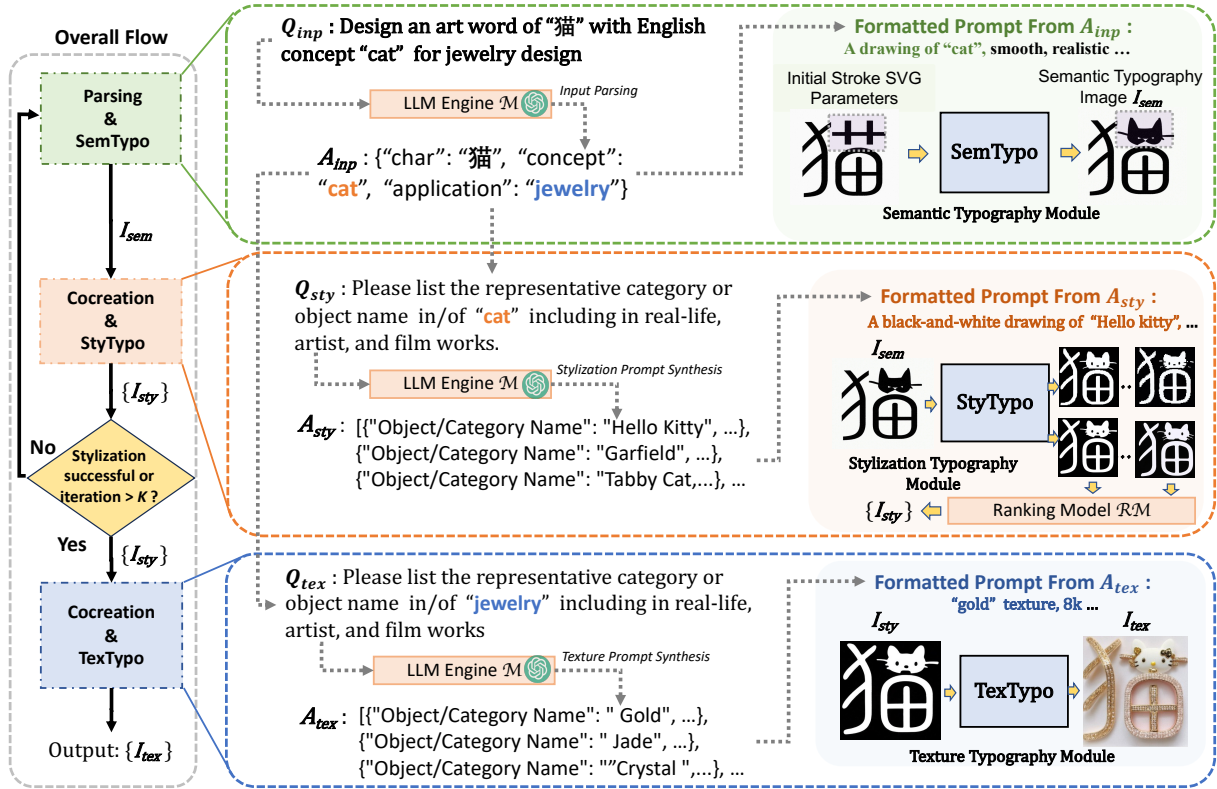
Overall Flow

Parsing & SemTypo

$I_{sem}$

Cocreation & StyTypo

$\{I_{sty}\}$

No

Stylization successful or iteration > $K$ ?

Yes

$\{I_{sty}\}$

Cocreation & TexTypo

Output: $\{I_{tex}\}$

$Q_{inp}$ : Design an art word of "猫" with English concept "cat" for jewelry design

LLM Engine $\mathcal{M}$

Input Parsing

$A_{inp}$ : {"char": "猫", "concept": "cat", "application": "jewelry"}

Formatted Prompt From $A_{inp}$ :
A drawing of "cat", smooth, realistic ...

Initial Stroke SVG Parameters

Semantic Typography Image $I_{sem}$

SemTypo

Semantic Typography Module

$Q_{sty}$ : Please list the representative category or object name in/of "cat" including in real-life, artist, and film works.

LLM Engine $\mathcal{M}$

Stylization Prompt Synthesis

$A_{sty}$ : [{"Object/Category Name": "Hello Kitty", ...}, {"Object/Category Name": "Garfield", ...}, {"Object/Category Name": "Tabby Cat,...}, ...

Formatted Prompt From $A_{sty}$ :
A black-and-white drawing of "Hello kitty", ...

$I_{sem}$

StyTypo

Stylization Typography Module

$\{I_{sty}\}$

Ranking Model $\mathcal{RM}$

$Q_{tex}$ : Please list the representative category or object name in/of "jewelry" including in real-life, artist, and film works

LLM Engine $\mathcal{M}$

Texture Prompt Synthesis

$A_{tex}$ : [{"Object/Category Name": " Gold", ...}, {"Object/Category Name": " Jade", ...}, {"Object/Category Name": ""Crystal ",...}, ...

Formatted Prompt From $A_{tex}$ :
"gold" texture, 8k ...

$I_{sty}$

$I_{tex}$

TexTypo

Texture Typography Module